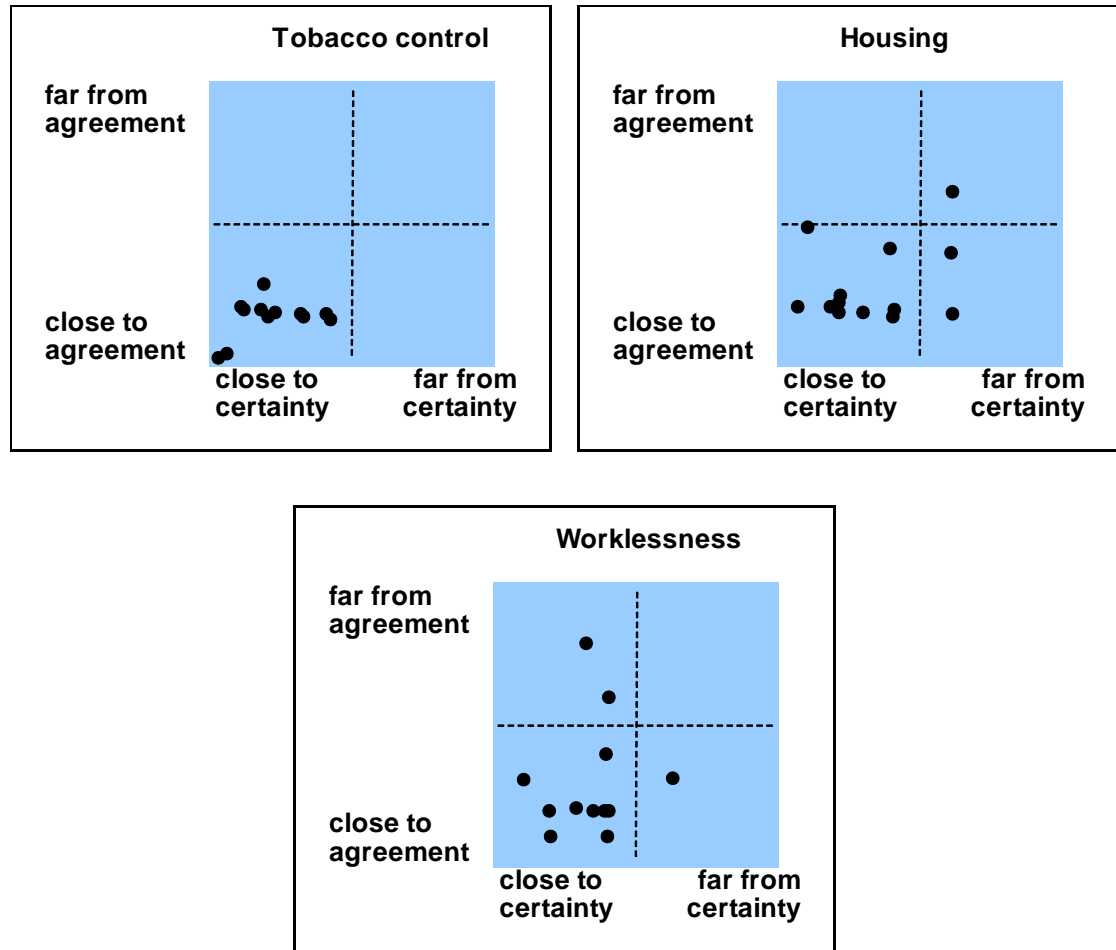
Tobacco control

far from agreement

close to agreement

close to certainty

far from certainty

Housing

far from agreement

close to agreement

close to certainty

far from certainty

Worklessness

far from agreement

close to agreement

close to certainty

far from certainty